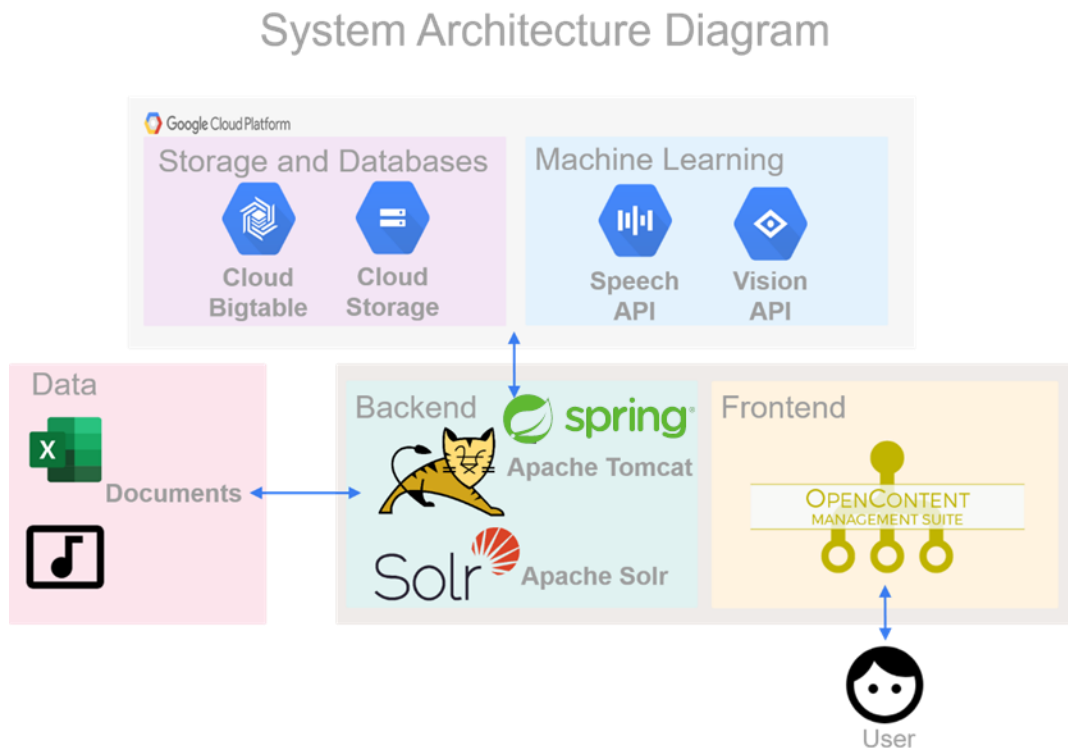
System Architecture Diagram

Google Cloud Platform

Storage and Databases

Cloud Bigtable

Cloud Storage

Machine Learning

Speech API

Vision API

Data

X

Documents

Backend

spring

Apache Tomcat

Solr

Apache Solr

Frontend

OPENCONTENT MANAGEMENT SUITE

User